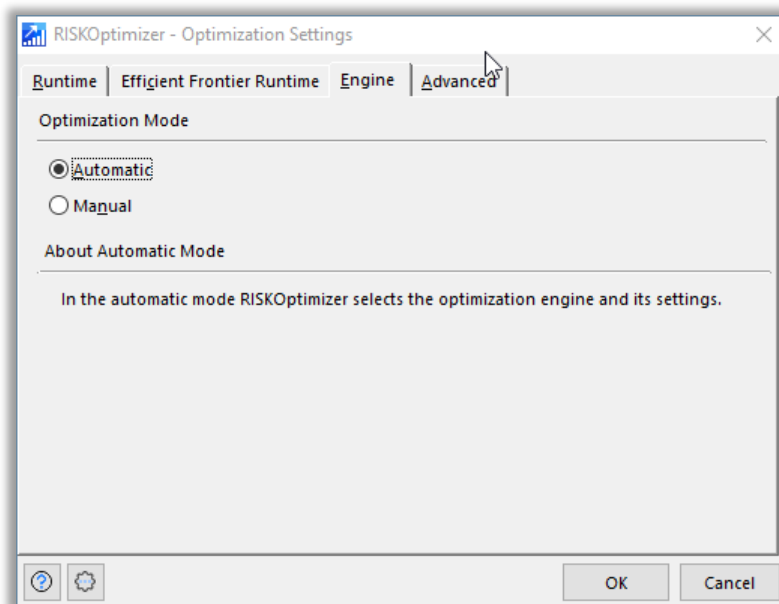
RISKOptimizer - Optimization Settings

Runtime | Efficient Frontier Runtime | Engine | Advanced

Optimization Mode

Automatic

Manual

About Automatic Mode

In the automatic mode RISKOptimizer selects the optimization engine and its settings.

OK

Cancel